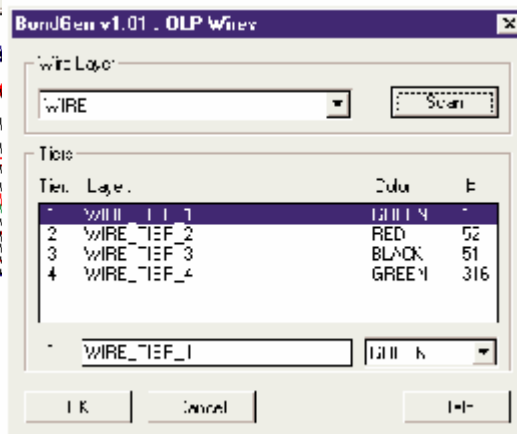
BondGen v1.01 . OLP Wires

Wire Layer

WIRE

Scan

Tiers

| Tier | Layer | Color | # |
|---|---|---|---|
| 1 | WIRE_TIER_1 | GREEN | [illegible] |
| 2 | WIRE_TIER_2 | RED | 52 |
| 3 | WIRE_TIER_3 | BLACK | 51 |
| 4 | WIRE_TIER_4 | GREEN | 316 |

1 WIRE_TIER_1 GREEN

OK Cancel Help